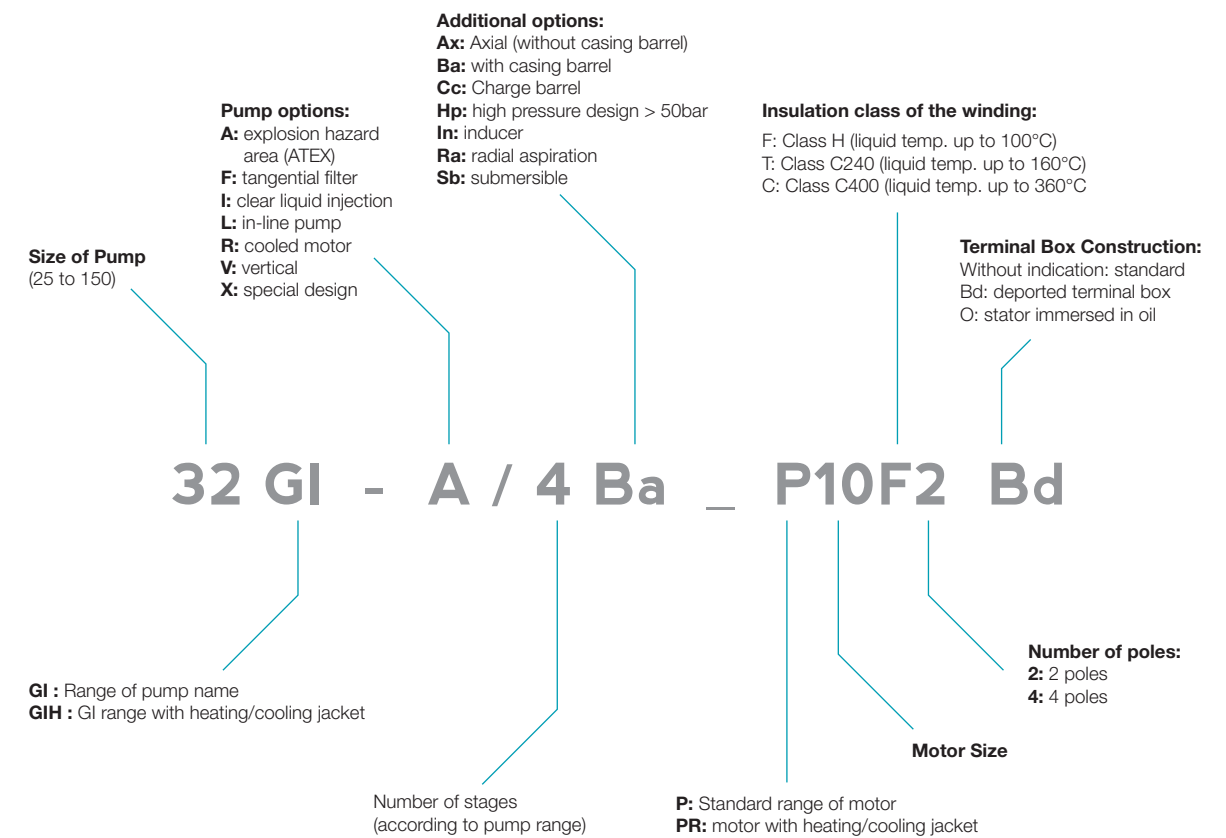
**Additional options:**
**Ax:** Axial (without casing barrel)
**Ba:** with casing barrel
**Cc:** Charge barrel
**Hp:** high pressure design > 50bar
**In:** inducer
**Ra:** radial aspiration
**Sb:** submersible

**Pump options:**
**A:** explosion hazard area (ATEX)
**F:** tangential filter
**I:** clear liquid injection
**L:** in-line pump
**R:** cooled motor
**V:** vertical
**X:** special design

**Insulation class of the winding:**
F: Class H (liquid temp. up to 100°C)
T: Class C240 (liquid temp. up to 160°C)
C: Class C400 (liquid temp. up to 360°C

**Size of Pump**
(25 to 150)

**Terminal Box Construction:**
Without indication: standard
Bd: deported terminal box
O: stator immersed in oil

32 GI - A / 4 Ba _ P10F2 Bd

**Number of poles:**
**2:** 2 poles
**4:** 4 poles

**GI :** Range of pump name
**GIH :** GI range with heating/cooling jacket

**Motor Size**

Number of stages
(according to pump range)

**P:** Standard range of motor
**PR:** motor with heating/cooling jacket